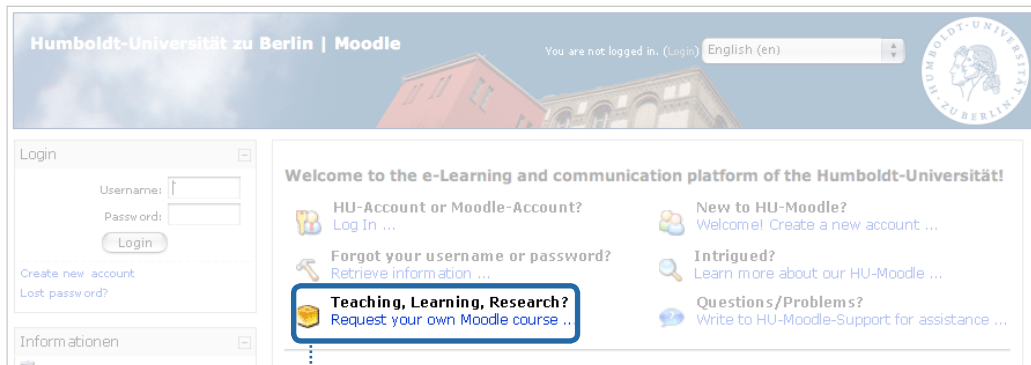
Humboldt-Universität zu Berlin | Moodle

You are not logged in. (Login) English (en)

HUMBOLDT-UNIVERSITÄT ZU BERLIN

Login

Username:

Password:

Login

Create new account

Lost password?

Informationen

Welcome to the e-Learning and communication platform of the Humboldt-Universität!

HU-Account or Moodle-Account?
Log In ...

Forgot your username or password?
Retrieve information ...

Teaching, Learning, Research?
Request your own Moodle course ...

New to HU-Moodle?
Welcome! Create a new account ...

Intrigued?
Learn more about our HU-Moodle ...

Questions/Problems?
Write to HU-Moodle-Support for assistance ...